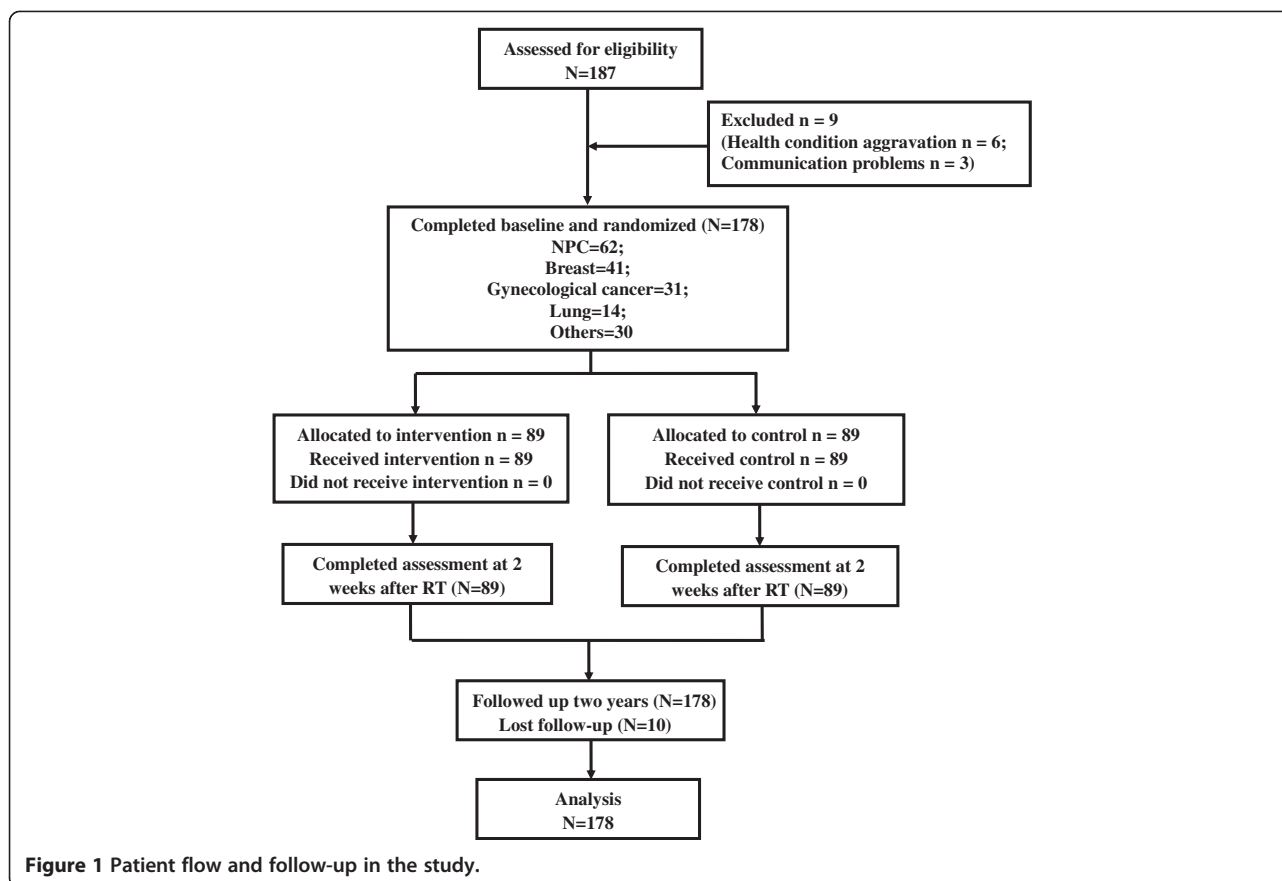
Assessed for eligibility
N=187

Excluded n = 9
(Health condition aggravation n = 6;
Communication problems n = 3)

Completed baseline and randomized (N=178)
NPC=62;
Breast=41;
Gynecological cancer=31;
Lung=14;
Others=30

Allocated to intervention n = 89
Received intervention n = 89
Did not receive intervention n = 0

Allocated to control n = 89
Received control n = 89
Did not receive control n = 0

Completed assessment at 2 weeks after RT (N=89)

Completed assessment at 2 weeks after RT (N=89)

Followed up two years (N=178)
Lost follow-up (N=10)

Analysis
N=178

Figure 1 Patient flow and follow-up in the study.